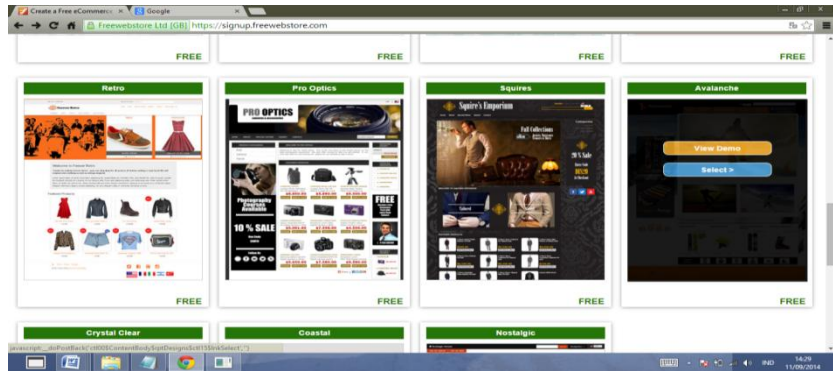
Create a Free eCommerce ×
Google ×
Freewebstore Ltd [GB] https://signup.freewebstore.com

FREE
FREE
FREE
FREE

Retro
Pro Optics
Squires
Avalanche

PRO OPTICS
Photography Courses Available
10 % SALE
FREE

Squire's Emporium
Fall Collections
20 % Sale

View Demo
Select >

FREE
FREE
FREE
FREE

Crystal Clear
Coastal
Nostalgic

javascript:__doPostBack('ctl00$ContentBody$rptDesigns$ctl15$lnkSelect','')

IND
14:29
11/09/2014